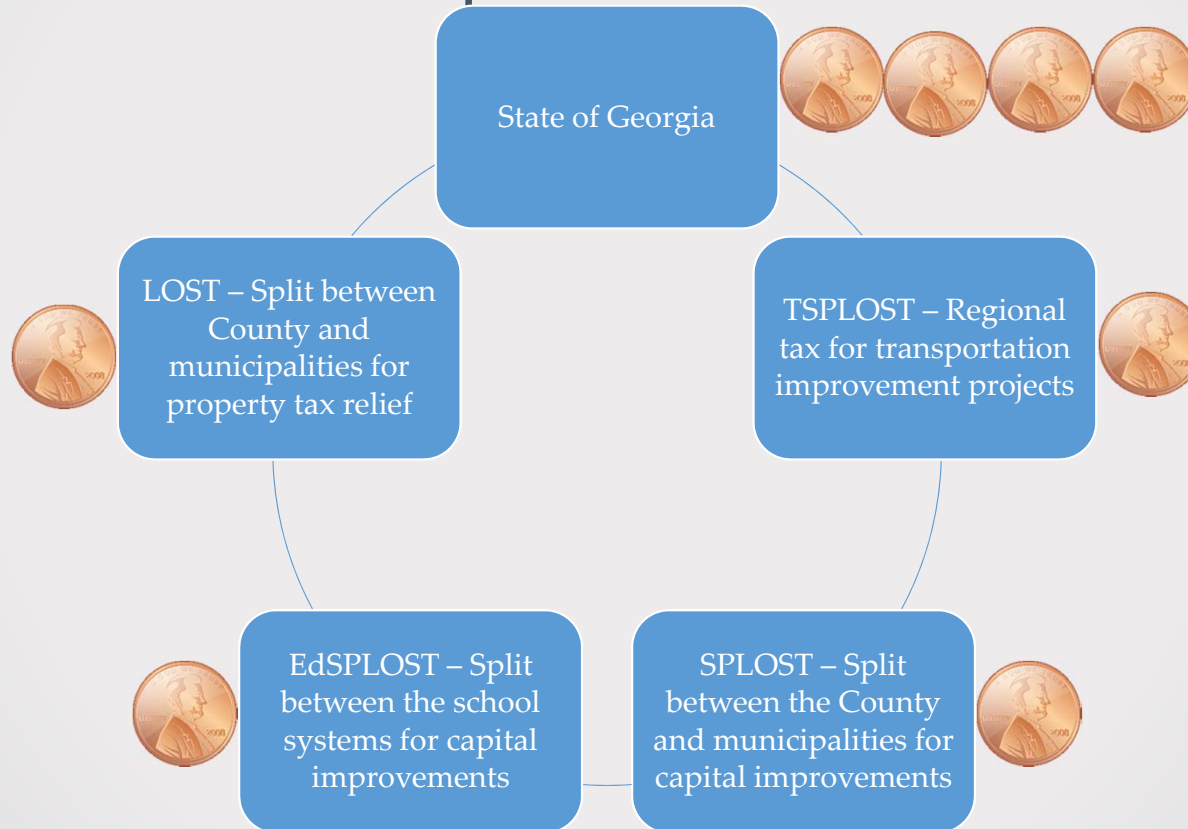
State of Georgia

TSPLOST – Regional tax for transportation improvement projects

SPLOST – Split between the County and municipalities for capital improvements

EdSPLOST – Split between the school systems for capital improvements

LOST – Split between County and municipalities for property tax relief